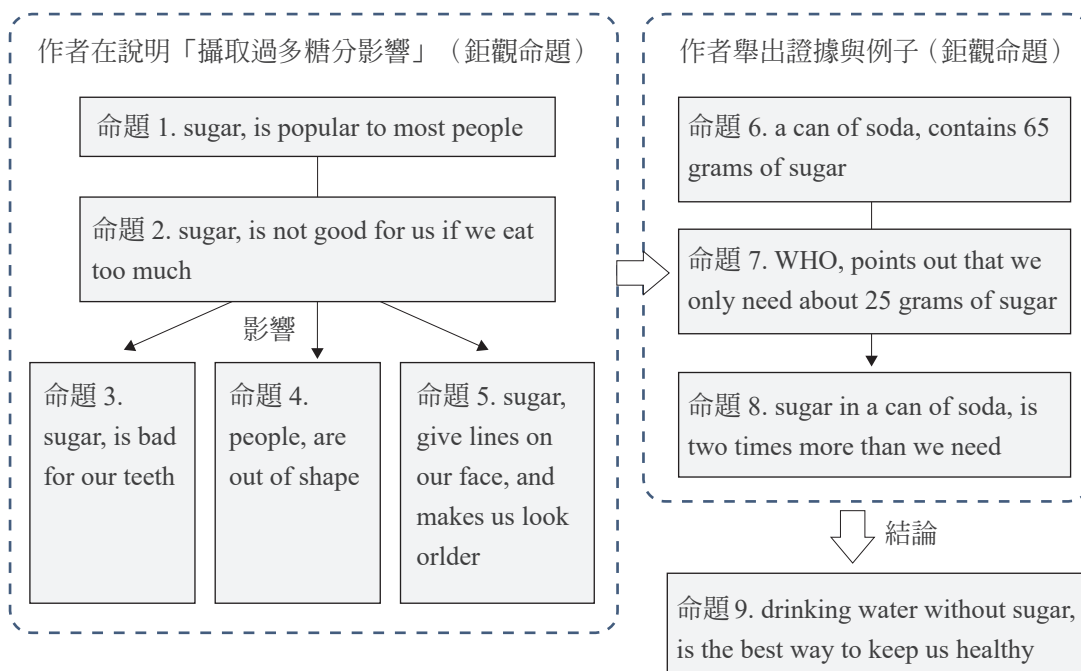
作者在說明「攝取過多糖分影響」（鉅觀命題）

命題 1. sugar, is popular to most people

命題 2. sugar, is not good for us if we eat too much

影響

命題 3. sugar, is bad for our teeth

命題 4. people, are out of shape

命題 5. sugar, give lines on our face, and makes us look orlder

作者舉出證據與例子（鉅觀命題）

命題 6. a can of soda, contains 65 grams of sugar

命題 7. WHO, points out that we only need about 25 grams of sugar

命題 8. sugar in a can of soda, is two times more than we need

結論

命題 9. drinking water without sugar, is the best way to keep us healthy